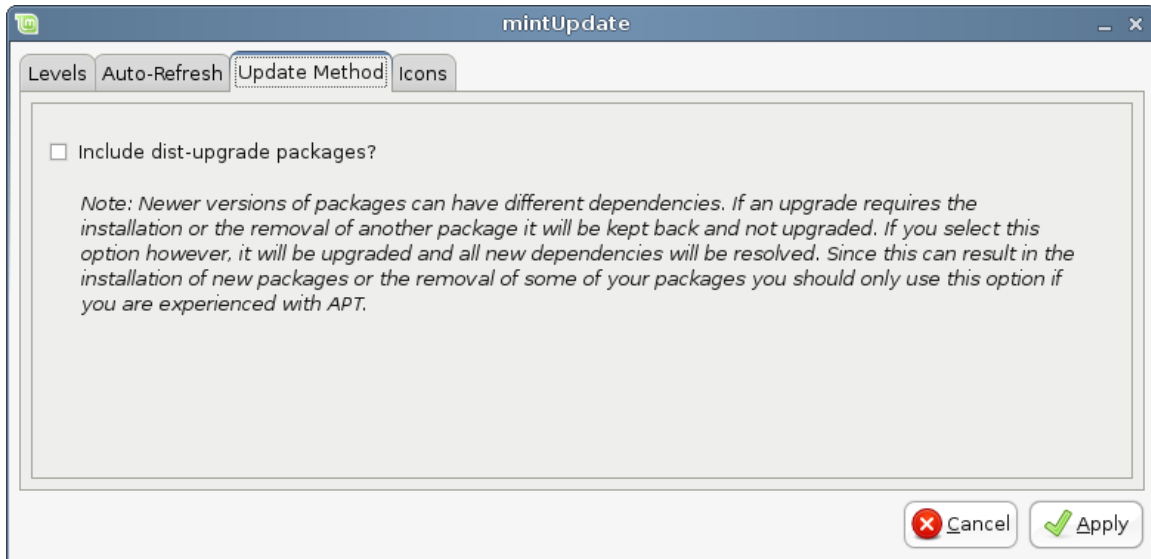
mintUpdate

Levels | Auto-Refresh | Update Method | Icons

☐ Include dist-upgrade packages?

Note: Newer versions of packages can have different dependencies. If an upgrade requires the installation or the removal of another package it will be kept back and not upgraded. If you select this option however, it will be upgraded and all new dependencies will be resolved. Since this can result in the installation of new packages or the removal of some of your packages you should only use this option if you are experienced with APT.

Cancel Apply